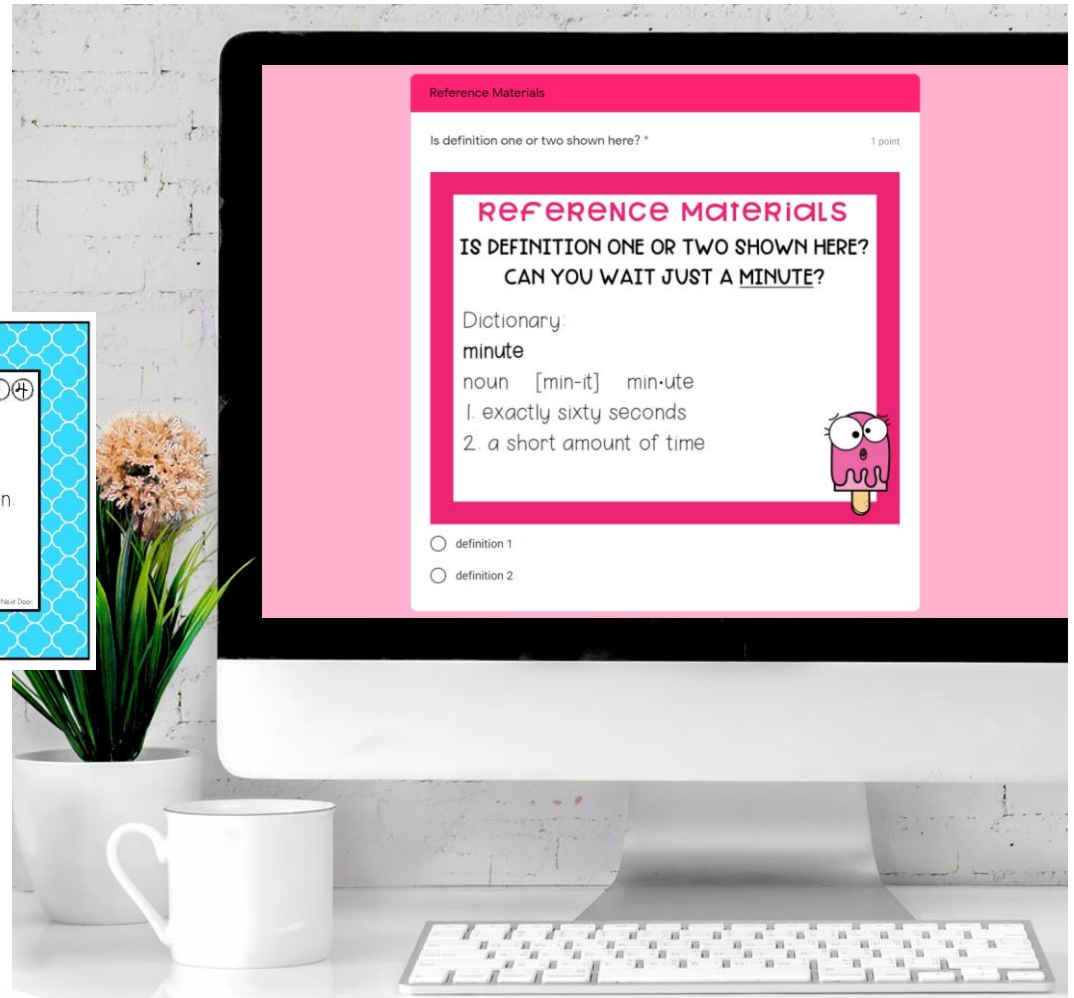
Reference Materials

Is definition one or two shown here? *

1 point

Reference Materials

IS DEFINITION ONE OR TWO SHOWN HERE? CAN YOU WAIT JUST A MINUTE?

Dictionary:

minute

noun [min-it] min·ute

1. exactly sixty seconds

2. a short amount of time

definition 1

definition 2

n.

Next Door